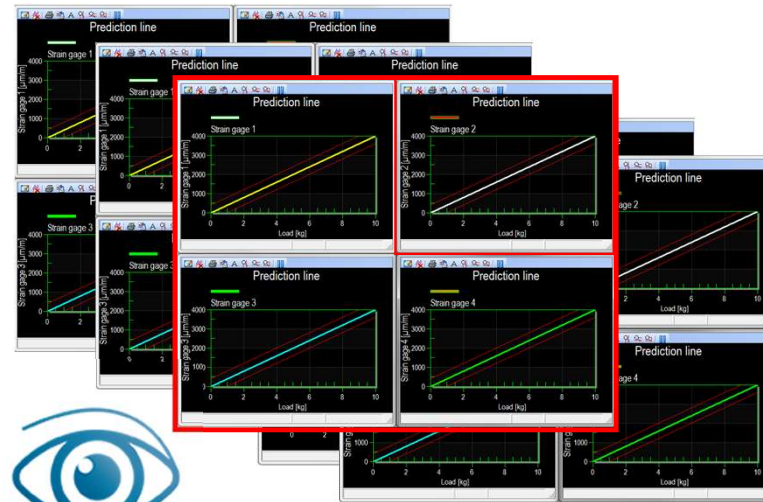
Prediction line

Strain gage 1

Strain gage 1 [µm/m]

4000

3000

2000

1000

0

0 2 4 6 8 10

Load [kg]

Prediction line

Strain gage 2

Strain gage 2 [µm/m]

4000

3000

2000

1000

0

0 2 4 6 8 10

Load [kg]

Prediction line

Strain gage 3

Strain gage 3 [µm/m]

4000

3000

2000

1000

0

0 2 4 6 8 10

Load [kg]

Prediction line

Strain gage 4

Strain gage 4 [µm/m]

4000

3000

2000

1000

0

0 2 4 6 8 10

Load [kg]

Prediction line

Strain gage 1

Prediction line

Prediction line

Prediction line

Prediction line

Strain gage 2

Strain gage 3

Strain gage 3

Prediction line

Strain gage 4

Load [kg]

Load [kg]